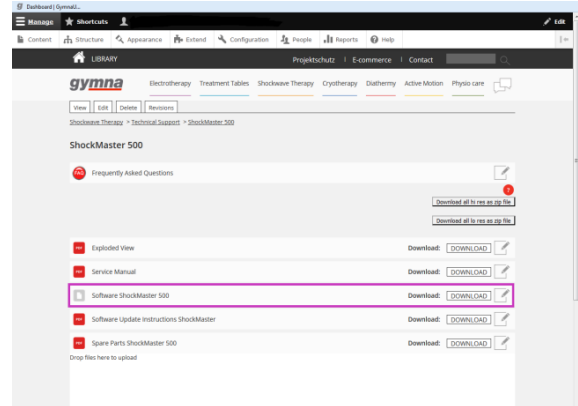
Dashboard | Gymna...

Manage Shortcuts Edit

Content Structure Appearance Extend Configuration People Reports Help

LIBRARY Projektschutz | E-commerce | Contact

gymna Electrotherapy Treatment Tables Shockwave Therapy Cryotherapy Diathermy Active Motion Physio care

View Edit Delete Revisions

Shockwave Therapy > Technical Support > ShockMaster 500

ShockMaster 500

FAQ Frequently Asked Questions

?

Download all hi res as zip file

Download all lo res as zip file

PDF Exploded View Download: DOWNLOAD

PDF Service Manual Download: DOWNLOAD

Software ShockMaster 500 Download: DOWNLOAD

PDF Software Update Instructions ShockMaster Download: DOWNLOAD

PDF Spare Parts ShockMaster 500 Download: DOWNLOAD

Drop files here to upload